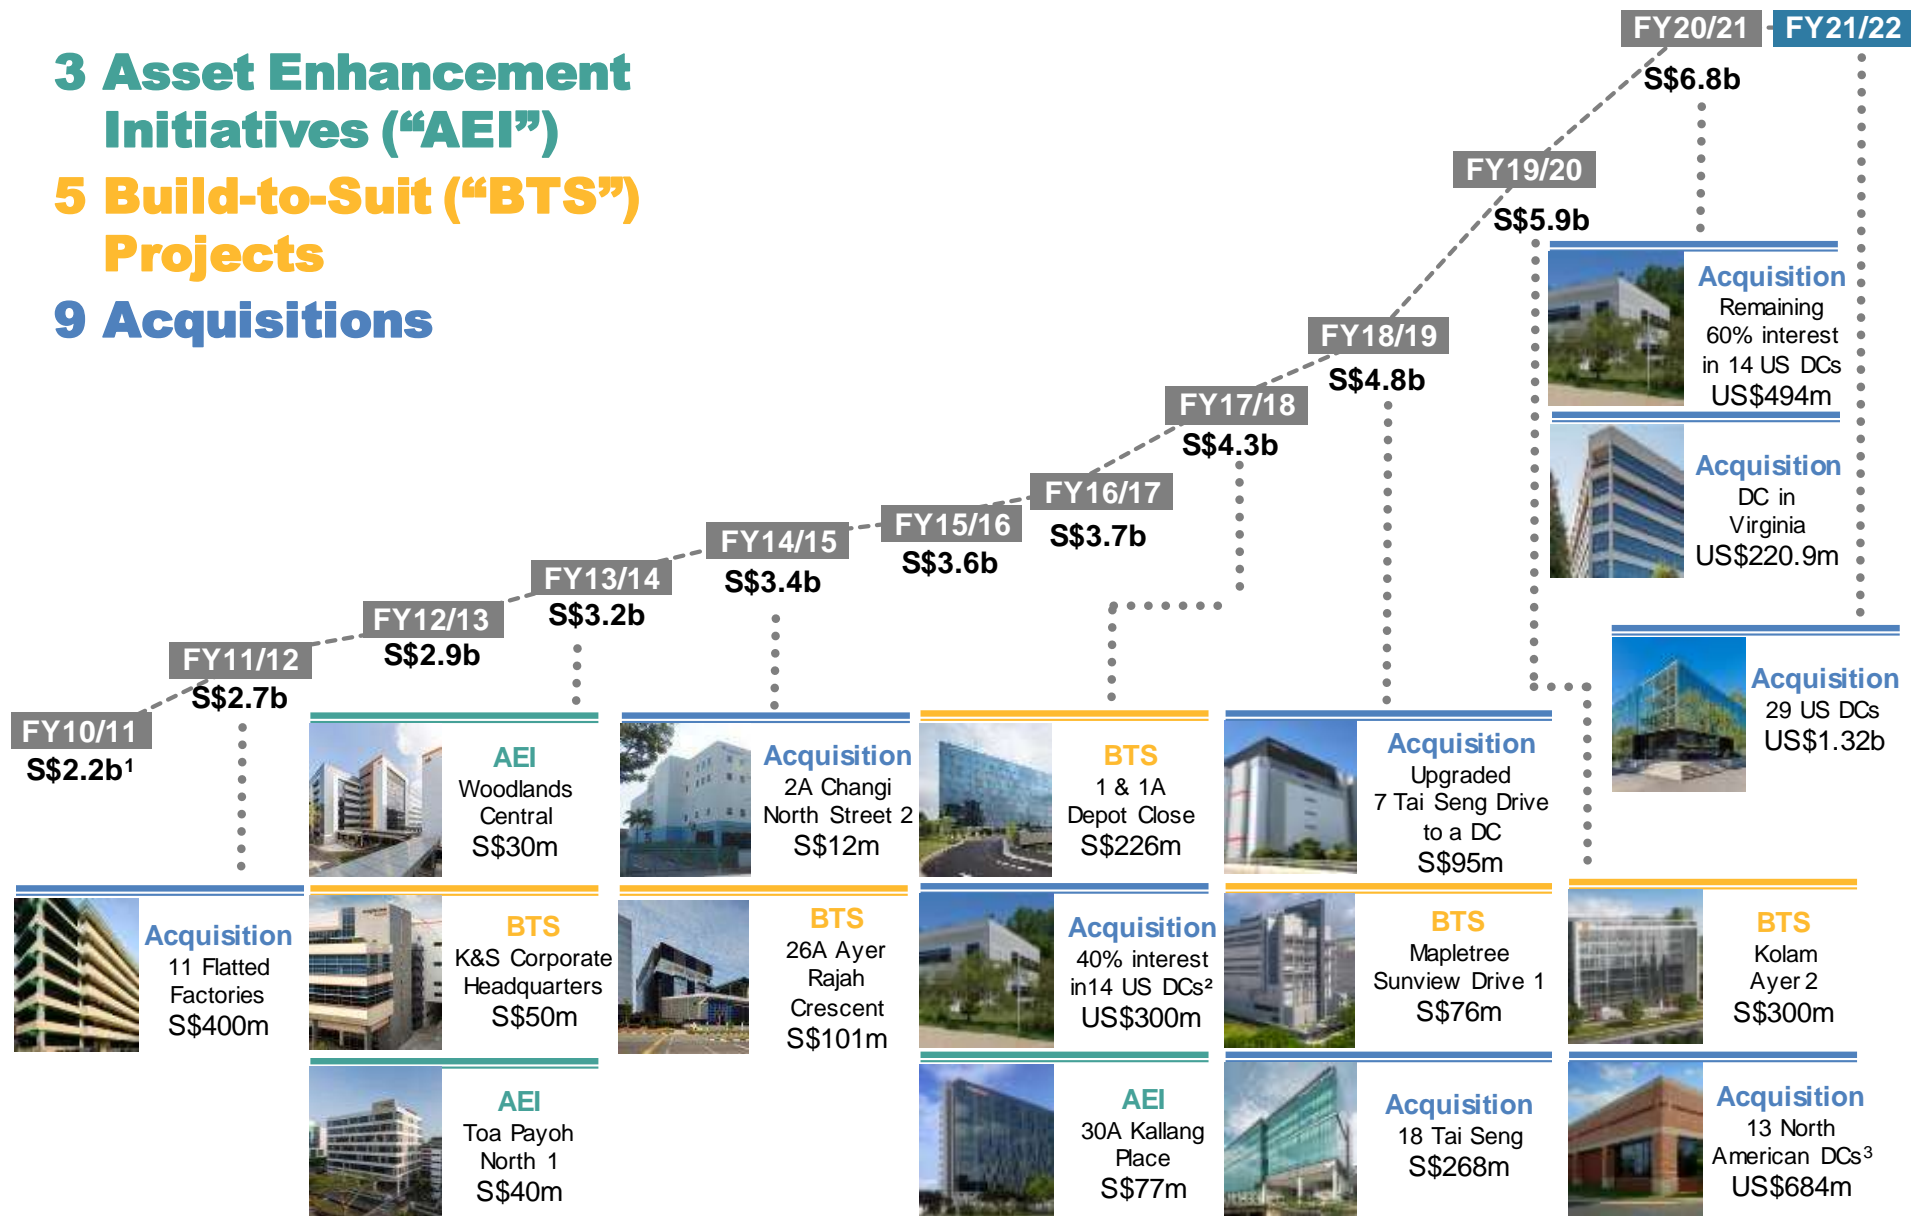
3 Asset Enhancement Initiatives (“AEI”)

5 Build-to-Suit (“BTS”) Projects

9 Acquisitions

FY20/21 FY21/22

S$6.8b

FY19/20

S$5.9b

Acquisition
Remaining 60% interest in 14 US DCs
US$494m

Acquisition
DC in Virginia
US$220.9m

FY18/19

S$4.8b

FY17/18

S$4.3b

FY16/17

S$3.7b

FY15/16

S$3.6b

FY14/15

S$3.4b

FY13/14

S$3.2b

FY12/13

S$2.9b

FY11/12

S$2.7b

FY10/11

S$2.2b$^1$

Acquisition
29 US DCs
US$1.32b

AEI
Woodlands Central
S$30m

Acquisition
2A Changi North Street 2
S$12m

BTS
1 & 1A Depot Close
S$226m

Acquisition
Upgraded 7 Tai Seng Drive to a DC
S$95m

Acquisition
11 Flatted Factories
S$400m

BTS
K&S Corporate Headquarters
S$50m

BTS
26A Ayer Rajah Crescent
S$101m

Acquisition
40% interest in14 US DCs$^2$
US$300m

BTS
Mapletree Sunview Drive 1
S$76m

BTS
Kolam Ayer 2
S$300m

AEI
Toa Payoh North 1
S$40m

AEI
30A Kallang Place
S$77m

Acquisition
18 Tai Seng
S$268m

Acquisition
13 North American DCs$^3$
US$684m